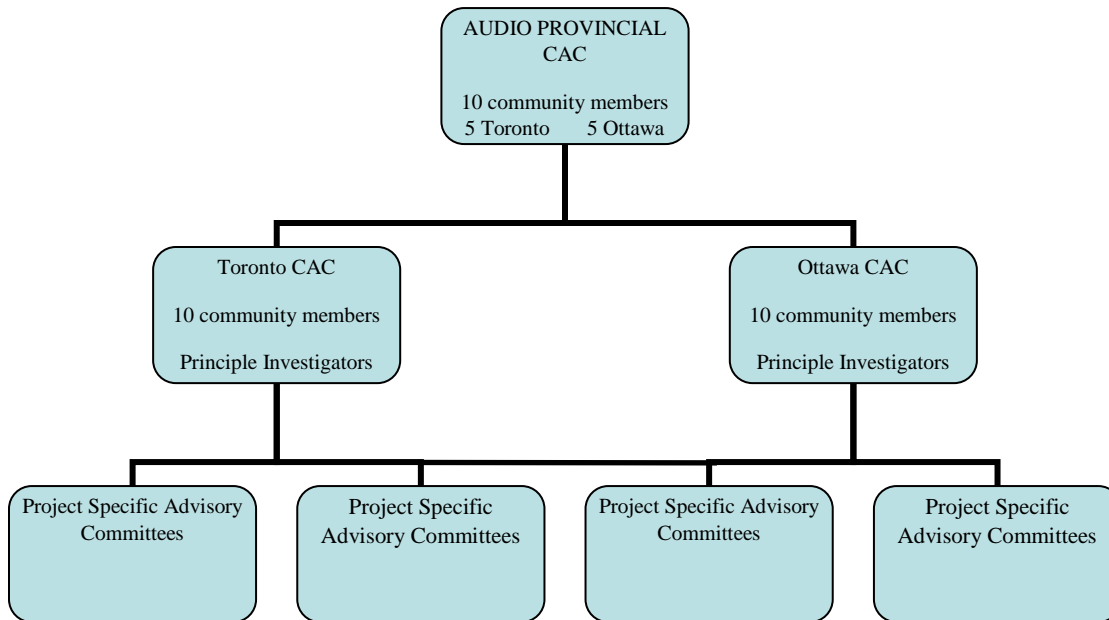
AUDIO PROVINCIAL CAC

10 community members
5 Toronto 5 Ottawa

Toronto CAC

10 community members

Principle Investigators

Ottawa CAC

10 community members

Principle Investigators

Project Specific Advisory Committees

Project Specific Advisory Committees

Project Specific Advisory Committees

Project Specific Advisory Committees